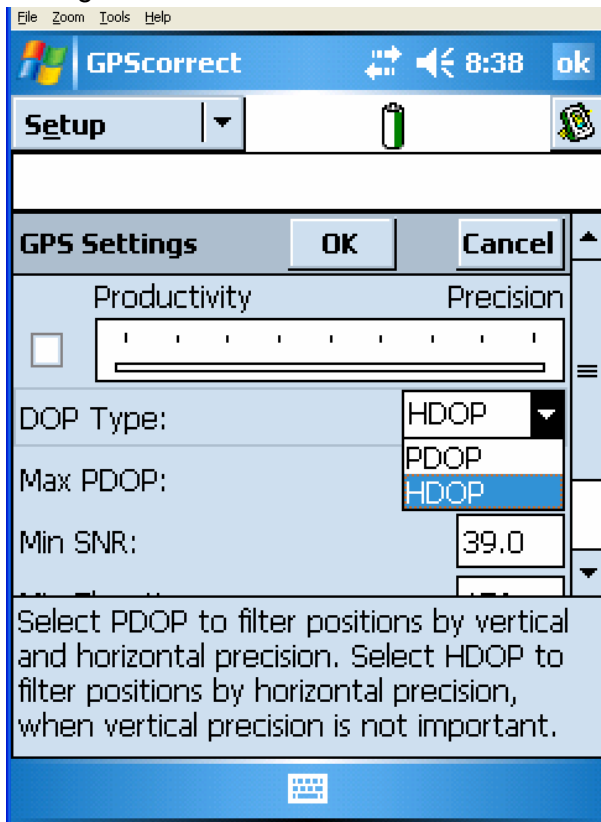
File Zoom Tools Help

GPScorrect 8:38 ok

Setup

GPS Settings OK Cancel

Productivity Precision

DOP Type: HDOP

PDOP

HDOP

Max PDOP:

Min SNR: 39.0

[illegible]

Select PDOP to filter positions by vertical and horizontal precision. Select HDOP to filter positions by horizontal precision, when vertical precision is not important.